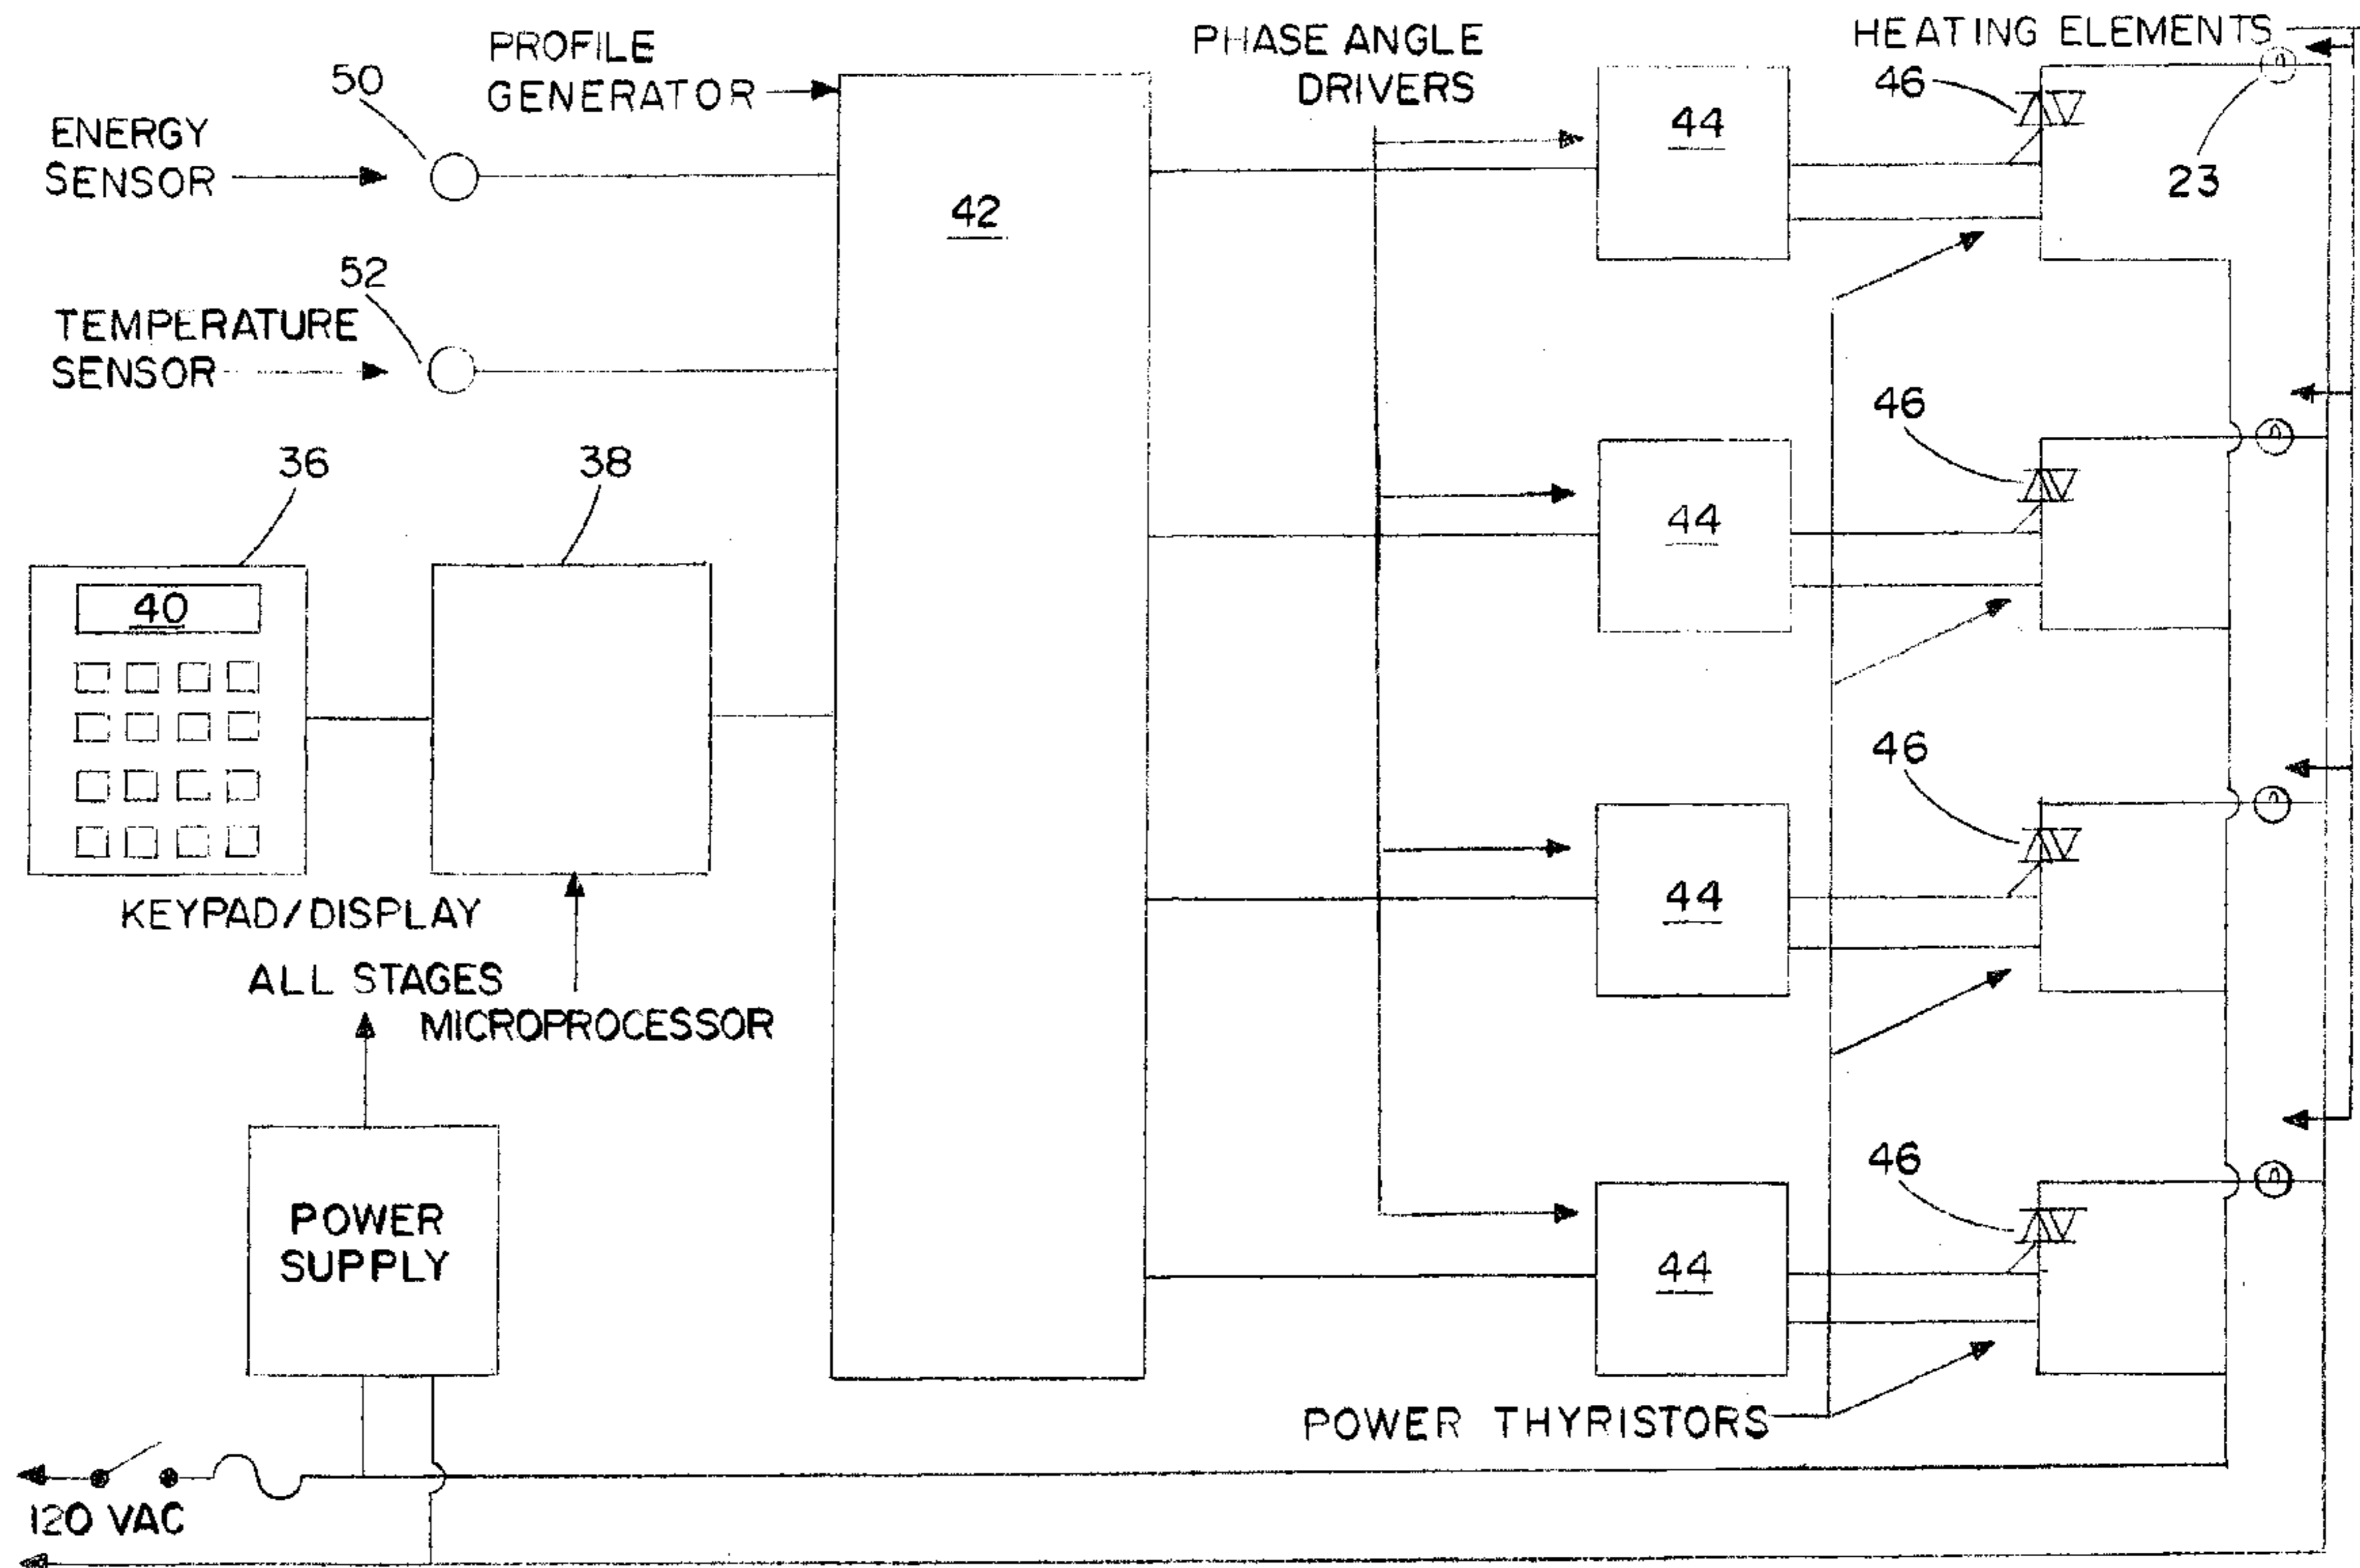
PROFILE GENERATOR

PHASE ANGLE DRIVERS

HEATING ELEMENTS

50

ENERGY SENSOR

46

44

23

42

52

TEMPERATURE SENSOR

46

36

38

44

40

46

44

KEYPAD/DISPLAY

ALL STAGES

MICROPROCESSOR

46

POWER SUPPLY

44

POWER THYRISTORS

120 VAC